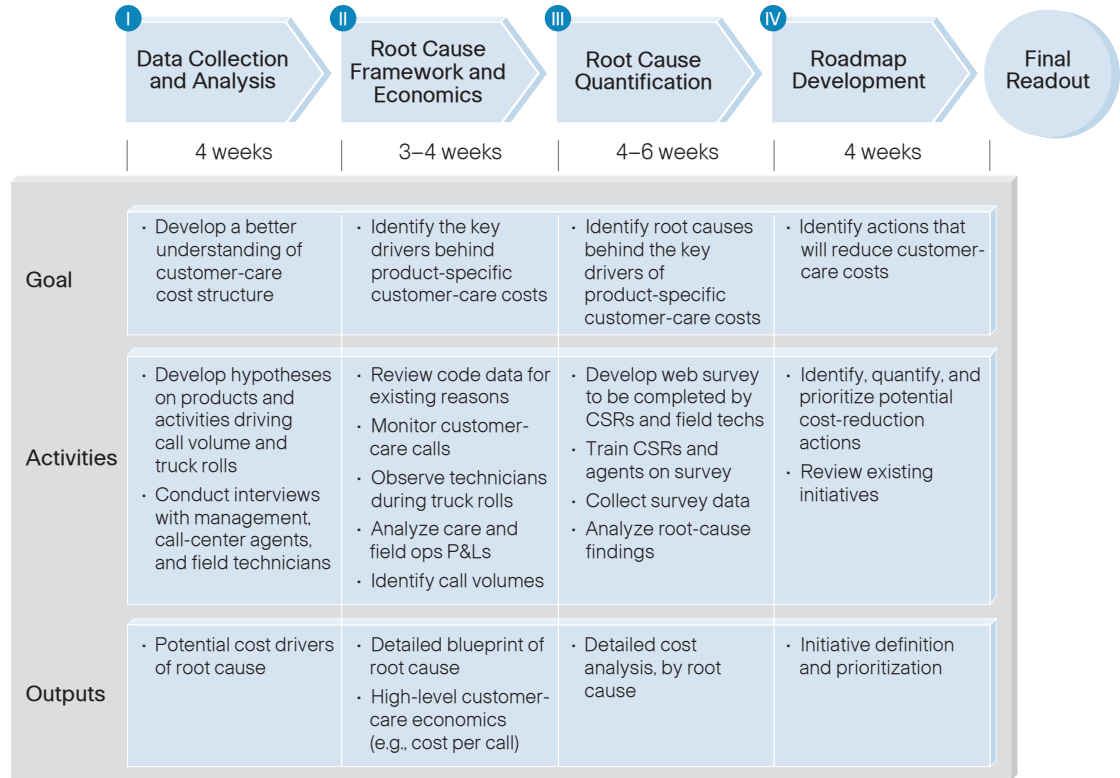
I Data Collection and Analysis

II Root Cause Framework and Economics

III Root Cause Quantification

IV Roadmap Development

Final Readout

4 weeks | 3–4 weeks | 4–6 weeks | 4 weeks

| | I | II | III | IV |
|---|---|---|---|---|
| Goal | • Develop a better understanding of customer-care cost structure | • Identify the key drivers behind product-specific customer-care costs | • Identify root causes behind the key drivers of product-specific customer-care costs | • Identify actions that will reduce customer-care costs |
| Activities | • Develop hypotheses on products and activities driving call volume and truck rolls • Conduct interviews with management, call-center agents, and field technicians | • Review code data for existing reasons • Monitor customer-care calls • Observe technicians during truck rolls • Analyze care and field ops P&Ls • Identify call volumes | • Develop web survey to be completed by CSRs and field techs • Train CSRs and agents on survey • Collect survey data • Analyze root-cause findings | • Identify, quantify, and prioritize potential cost-reduction actions • Review existing initiatives |
| Outputs | • Potential cost drivers of root cause | • Detailed blueprint of root cause • High-level customer-care economics (e.g., cost per call) | • Detailed cost analysis, by root cause | • Initiative definition and prioritization |